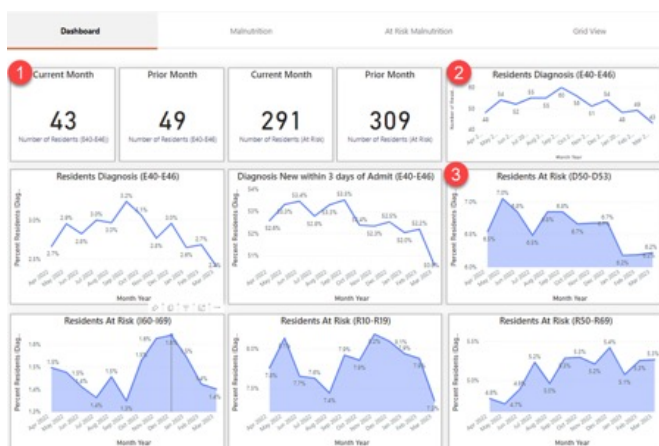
Dashboard

Malnutrition

At Risk Malnutrition

Grid View

1

Current Month

43

Number of Residents (E40-E46)

Prior Month

49

Number of Residents (E40-E46)

Current Month

291

Number of Residents (At Risk)

Prior Month

309

Number of Residents (At Risk)

2

Residents Diagnosis (E40-E46)

Residents Diagnosis (E40-E46)

Percent Residents Diag.

Month Year

Diagnosis New within 3 days of Admit (E40-E46)

Percent Residents Diag.

Month Year

3

Residents At Risk (D50-D53)

Percent Residents Diag.

Month Year

Residents At Risk (I60-I69)

Percent Residents Diag.

Month Year

Residents At Risk (R10-R19)

Percent Residents Diag.

Month Year

Residents At Risk (R50-R69)

Percent Residents Diag.

Month Year